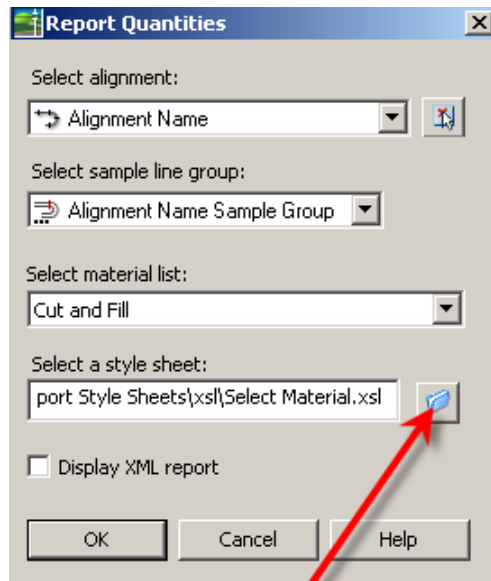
Report Quantities

Select alignment:

Alignment Name

Select sample line group:

Alignment Name Sample Group

Select material list:

Cut and Fill

Select a style sheet:

port Style Sheets\xsl\Select Material.xsl

Display XML report

OK

Cancel

Help